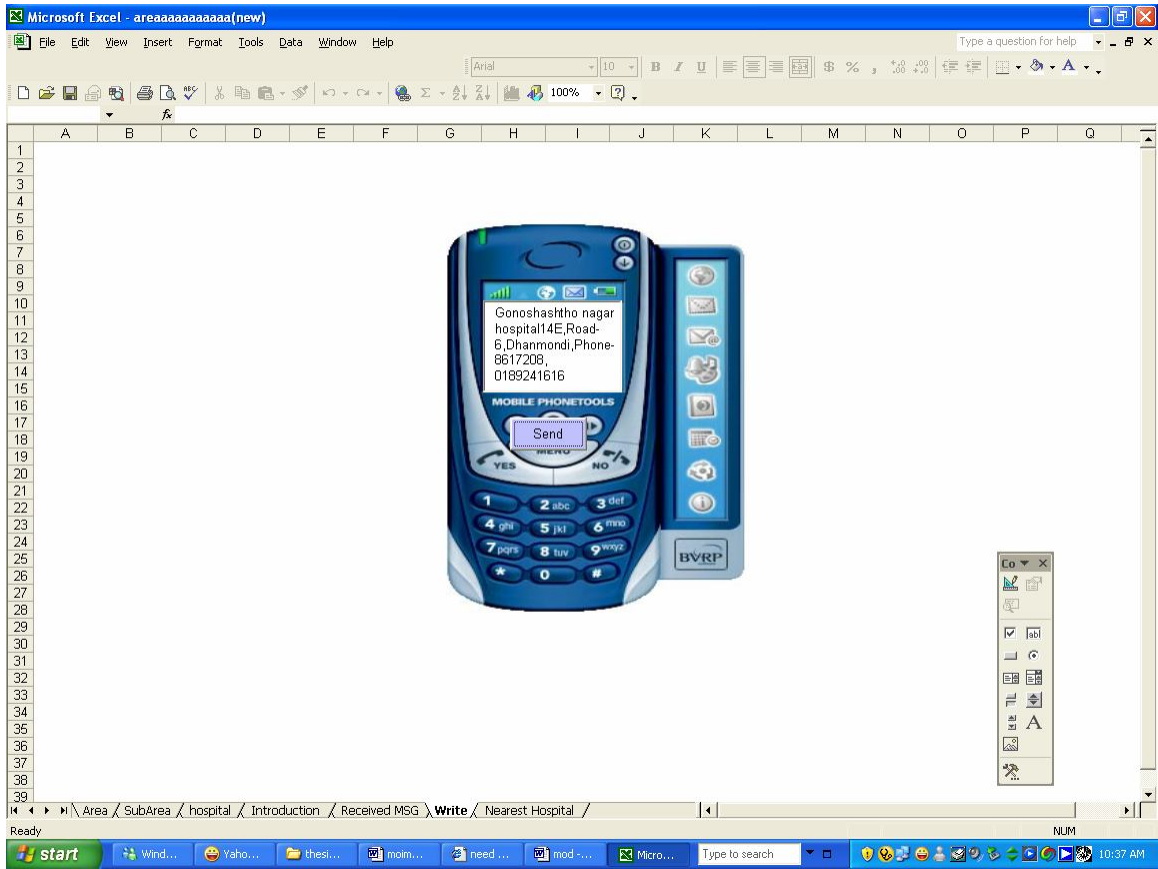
Microsoft Excel - areaaaaaaaaaaa(new)

File Edit View Insert Format Tools Data Window Help

Type a question for help

Arial 10 B I U $ % , 100%

fx

| A | B | C | D | E | F | G | H | I | J | K | L | M | N | O | P | Q |

1
2
3
4
5
6
7
8
9
10
11
12
13
14
15
16
17
18
19
20
21
22
23
24
25
26
27
28
29
30
31
32
33
34
35
36
37
38
39

Gonoshashtho nagar hospital14E,Road-6,Dhanmondi,Phone-8617208, 0189241616

MOBILE PHONETOOLS

Send

MENU

YES

NO

1
2 abc
3 def
4 ghi
5 jkl
6 mno
7 pqrs
8 tuv
9 wxyz
*
0
#

BVRP

Co

abl

A

Area / SubArea / hospital / Introduction / Received MSG / Write / Nearest Hospital /

Ready

NUM

start | Wind... | Yaho... | thesi... | moim... | need ... | mod -... | Micro... | Type to search | 10:37 AM